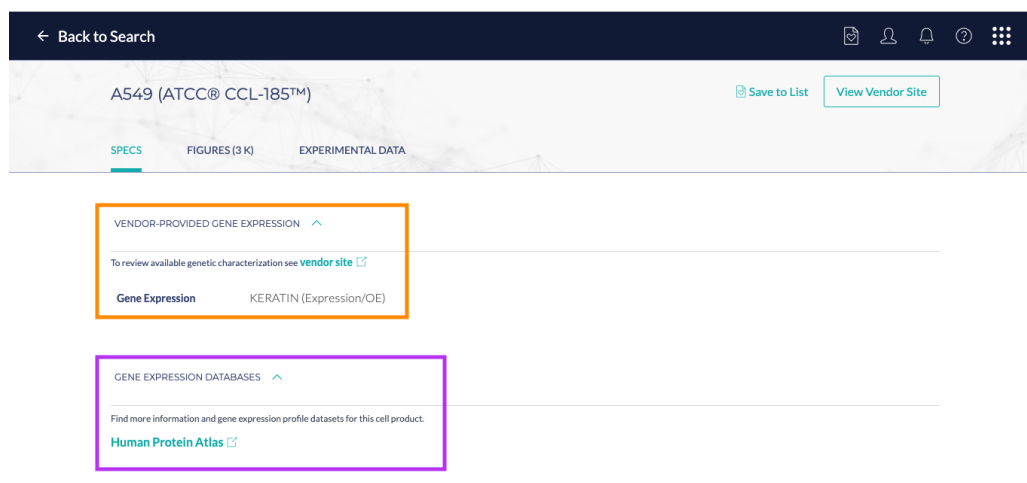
← Back to Search

A549 (ATCC® CCL-185™)

Save to List

View Vendor Site

SPECS FIGURES (3 K) EXPERIMENTAL DATA

VENDOR-PROVIDED GENE EXPRESSION

To review available genetic characterization see vendor site

Gene Expression KERATIN (Expression/OE)

GENE EXPRESSION DATABASES

Find more information and gene expression profile datasets for this cell product.

Human Protein Atlas